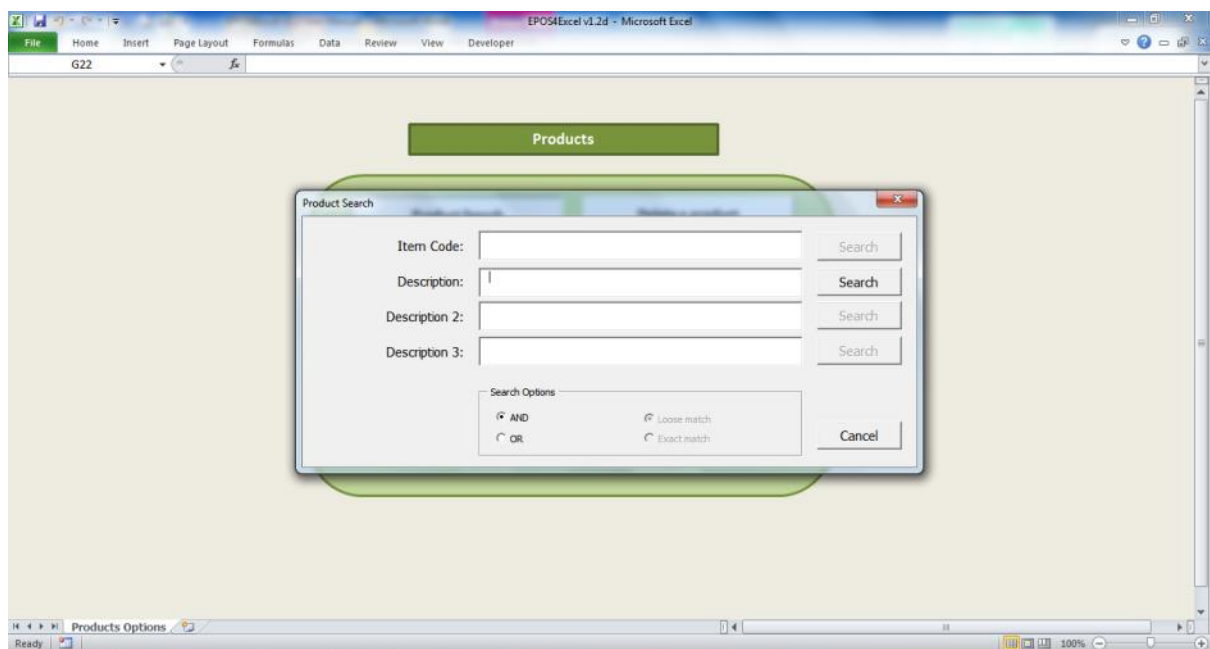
EPOS4Excel v1.2d - Microsoft Excel

File Home Insert Page Layout Formulas Data Review View Developer

G22

Products

Product Search

Item Code: Search

Description: Search

Description 2: Search

Description 3: Search

Search Options

AND

OR

Loose match

Exact match

Cancel

Products Options

Ready

100%